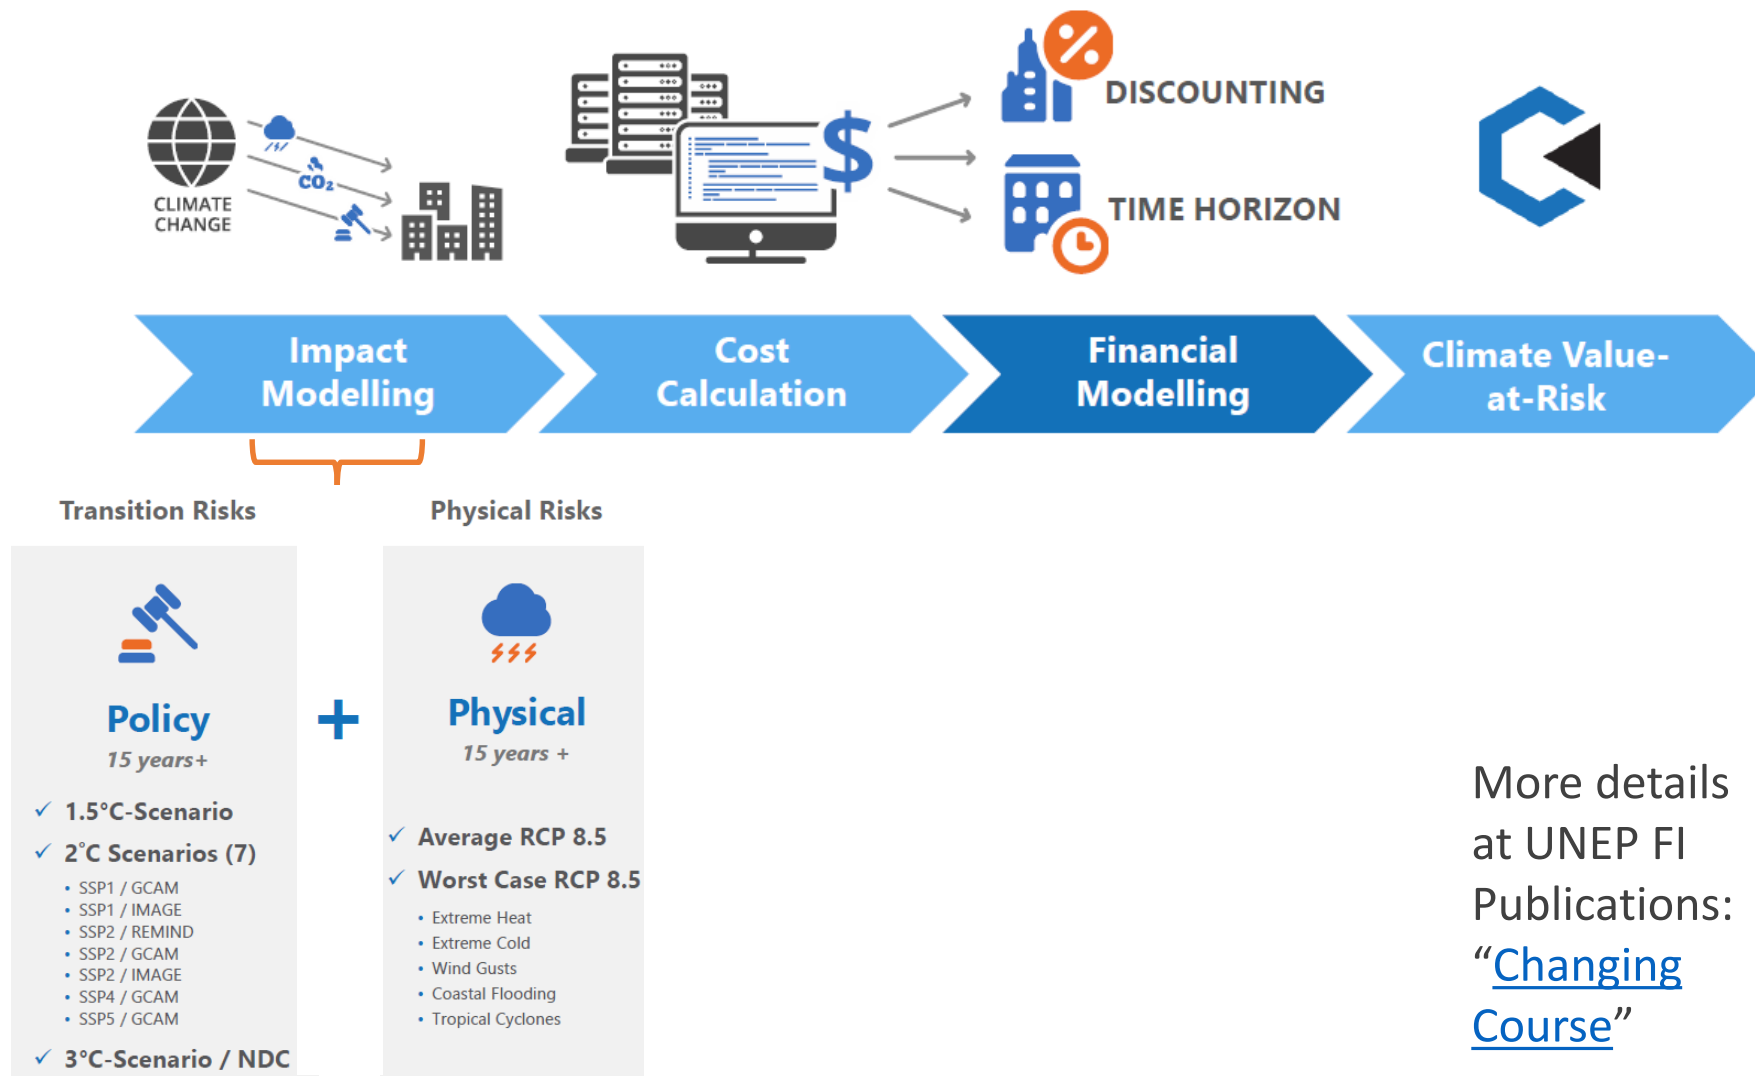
CLIMATE CHANGE

$CO_2$

$

DISCOUNTING

TIME HORIZON

Impact Modelling

Cost Calculation

Financial Modelling

Climate Value-at-Risk

Transition Risks

Physical Risks

Policy
15 years+

✓ 1.5°C-Scenario
✓ 2°C Scenarios (7)
• SSP1 / GCAM
• SSP1 / IMAGE
• SSP2 / REMIND
• SSP2 / GCAM
• SSP2 / IMAGE
• SSP4 / GCAM
• SSP5 / GCAM
✓ 3°C-Scenario / NDC

+

Physical
15 years +

✓ Average RCP 8.5
✓ Worst Case RCP 8.5
• Extreme Heat
• Extreme Cold
• Wind Gusts
• Coastal Flooding
• Tropical Cyclones

More details at UNEP FI Publications: “Changing Course”